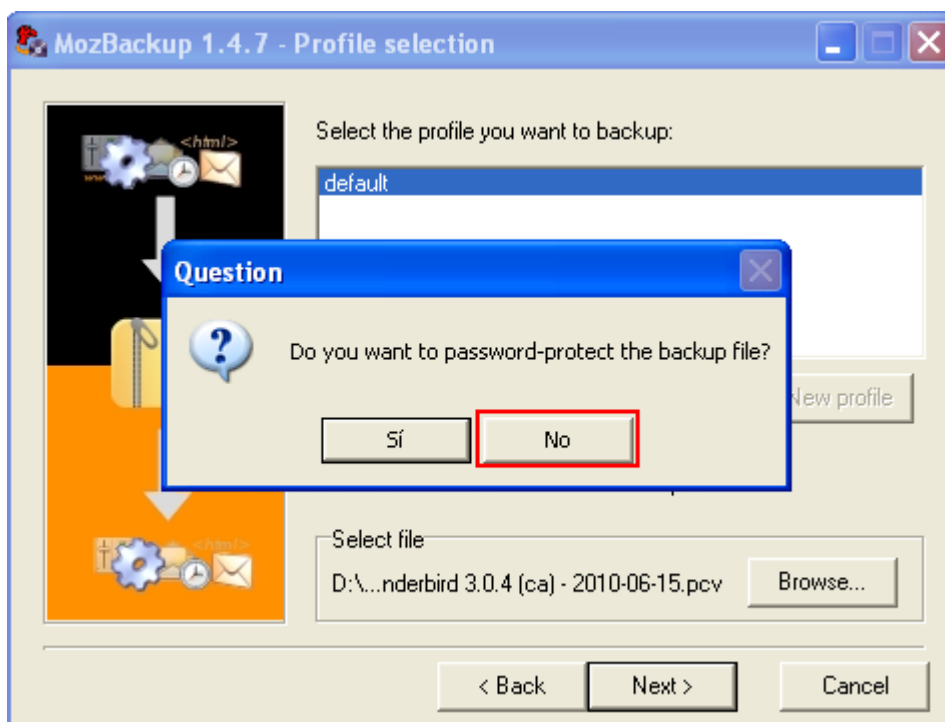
MozBackup 1.4.7 - Profile selection

<html/>

Select the profile you want to backup:

default

Question

Do you want to password-protect the backup file?

Sí

No

New profile

<html/>

Select file

D:\...nderbird 3.0.4 (ca) - 2010-06-15.pcv

Browse...

< Back

Next >

Cancel